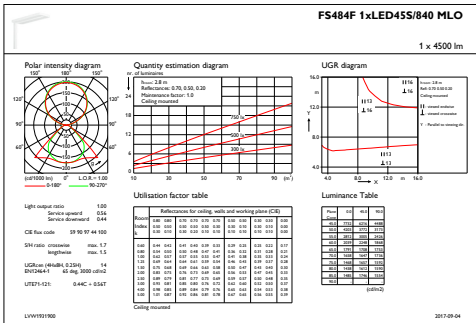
FS484F 1xLED45S/840 MLO

1 x 4500 lm

Polar intensity diagram

150° 180° 150°

120° 120°

90° 90°

60° 60°

30° 0° 30°

(cd/1000 lm) 0° 0-180° 90-270°

Light output ratio 1.00
Service upward 0.56
Service downward 0.44

CIE flux code 39 90 97 44 100

S/H ratio crosswise max. 1.7
longitwise max. 1.5

UGRcrex (4H×8H, 0.25H) 14
EN12464-1 65 deg. 3000 cd/m2

UTE71-121: 0.44C + 0.56T

Quantity estimation diagram

nr. of luminaires

Room: 2.8 m
Reflectances: 0.70, 0.50, 0.20
Maintenance factor: 1.0
Ceiling mounted

750 lx
500 lx
300 lx

10 30 50 70 90 (m²)

UGR diagram

Room: 2.8 m
Refl: 0.70 0.50 0.20
Ceiling mounted
— viewed crosswise
- - viewed endwise
Y Parallel to viewing dir.

16
16
13
16
13

4.0 8.0 12.0 16.0 X m

Utilisation factor table

| Room Index k | Reflectances for ceiling, walls and working plane (CIE) | | | | | | | | | | | |
|---|---|---|---|---|---|---|---|---|---|---|---|---|
| | 0.80 | 0.80 | 0.70 | 0.70 | 0.70 | 0.70 | 0.50 | 0.50 | 0.30 | 0.30 | 0.00 | |
| | 0.50 | 0.50 | 0.50 | 0.50 | 0.50 | 0.30 | 0.30 | 0.10 | 0.30 | 0.10 | 0.00 | |
| | 0.30 | 0.10 | 0.30 | 0.20 | 0.10 | 0.10 | 0.10 | 0.10 | 0.10 | 0.10 | 0.00 | |
| 0.60 | 0.44 | 0.42 | 0.41 | 0.40 | 0.39 | 0.33 | 0.29 | 0.25 | 0.25 | 0.22 | 0.17 |
| 0.80 | 0.54 | 0.50 | 0.50 | 0.48 | 0.47 | 0.41 | 0.36 | 0.32 | 0.31 | 0.28 | 0.21 |
| 1.00 | 0.62 | 0.57 | 0.57 | 0.55 | 0.53 | 0.47 | 0.41 | 0.38 | 0.35 | 0.33 | 0.24 |
| 1.25 | 0.69 | 0.63 | 0.64 | 0.61 | 0.59 | 0.54 | 0.46 | 0.43 | 0.39 | 0.37 | 0.28 |
| 1.50 | 0.75 | 0.68 | 0.69 | 0.66 | 0.63 | 0.58 | 0.50 | 0.47 | 0.42 | 0.40 | 0.30 |
| 2.00 | 0.83 | 0.74 | 0.76 | 0.72 | 0.69 | 0.65 | 0.56 | 0.53 | 0.47 | 0.45 | 0.33 |
| 2.50 | 0.89 | 0.79 | 0.81 | 0.77 | 0.73 | 0.69 | 0.59 | 0.57 | 0.50 | 0.48 | 0.35 |
| 3.00 | 0.93 | 0.81 | 0.85 | 0.80 | 0.76 | 0.72 | 0.62 | 0.60 | 0.52 | 0.51 | 0.37 |
| 4.00 | 0.98 | 0.85 | 0.89 | 0.84 | 0.79 | 0.76 | 0.65 | 0.63 | 0.54 | 0.53 | 0.38 |
| 5.00 | 1.01 | 0.87 | 0.92 | 0.86 | 0.81 | 0.78 | 0.67 | 0.65 | 0.56 | 0.55 | 0.39 |

Ceiling mounted

Luminance Table

| Plane (deg) | 0.0 | 45.0 | 90.0 |
|---|---|---|---|
| 45.0 | 7712 | 6216 | 4488 |
| 50.0 | 6033 | 5772 | 3575 |
| 55.0 | 3853 | 5001 | 2525 |
| 60.0 | 2089 | 3248 | 1868 |
| 65.0 | 1797 | 1788 | 1714 |
| 70.0 | 1638 | 1647 | 1736 |
| 75.0 | 1440 | 1542 | 1580 |
| 80.0 | 1438 | 1472 | 1330 |
| 85.0 | 1299 | 1289 | 1206 |
| 90.0 | | | |

(cd/m2)

LVW1931900

2017-09-04